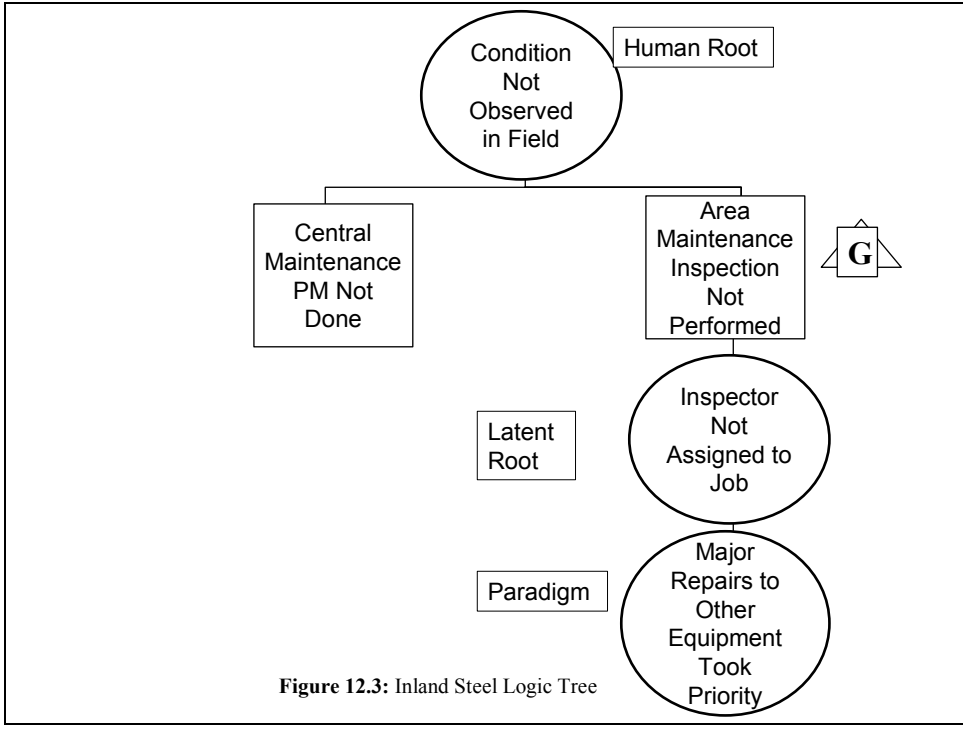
Condition Not Observed in Field

Human Root

Central Maintenance PM Not Done

Area Maintenance Inspection Not Performed

G

Latent Root

Inspector Not Assigned to Job

Paradigm

Major Repairs to Other Equipment Took Priority

**Figure 12.3:** Inland Steel Logic Tree